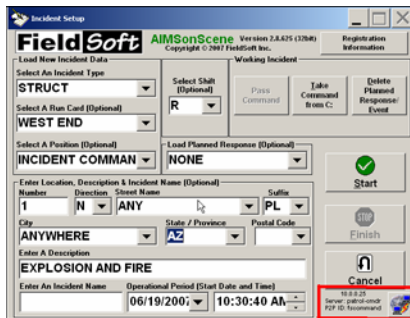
Incident Setup

FieldSoft AIMSonScene Version 2.8.625 (32bit) Copyright © 2007 FieldSoft Inc.

Registration Information

Load New Incident Data

Select An Incident Type
STRUCT

Select Shift (Optional)
R

Select A Run Card (Optional)
WEST END

Working Incident

Pass Command

Take Command from C:

Delete Planned Response/ Event

Select A Position (Optional)
INCIDENT COMMAN

Load Planned Response (Optional)
NONE

Start

Enter Location, Description & Incident Name (Optional)

Number
1

Direction
N

Street Name
ANY

Suffix
PL

City
ANYWHERE

State / Province
AZ

Postal Code

Finish

Enter A Description
EXPLOSION AND FIRE

Cancel

Enter An Incident Name

Operational Period (Start Date and Time)
06/19/2007
10:30:40 AM

10.0.0.25
Server: patrol-cmdr
P2P ID: fsconmmand